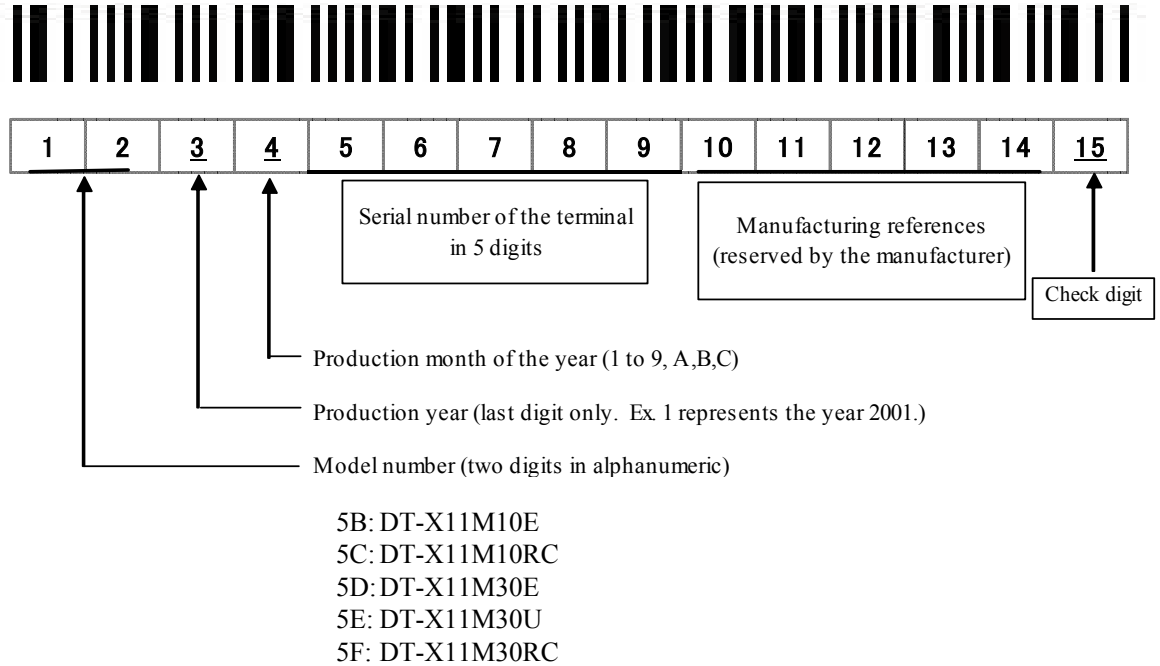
| 1 | 2 | 3 | 4 | 5 | 6 | 7 | 8 | 9 | 10 | 11 | 12 | 13 | 14 | 15 |
|---|---|---|---|---|---|---|---|---|---|---|---|---|---|---|

Serial number of the terminal in 5 digits

Manufacturing references (reserved by the manufacturer)

Check digit

Production month of the year (1 to 9, A,B,C)

Production year (last digit only. Ex. 1 represents the year 2001.)

Model number (two digits in alphanumeric)

5B: DT-X11M10E
5C: DT-X11M10RC
5D: DT-X11M30E
5E: DT-X11M30U
5F: DT-X11M30RC